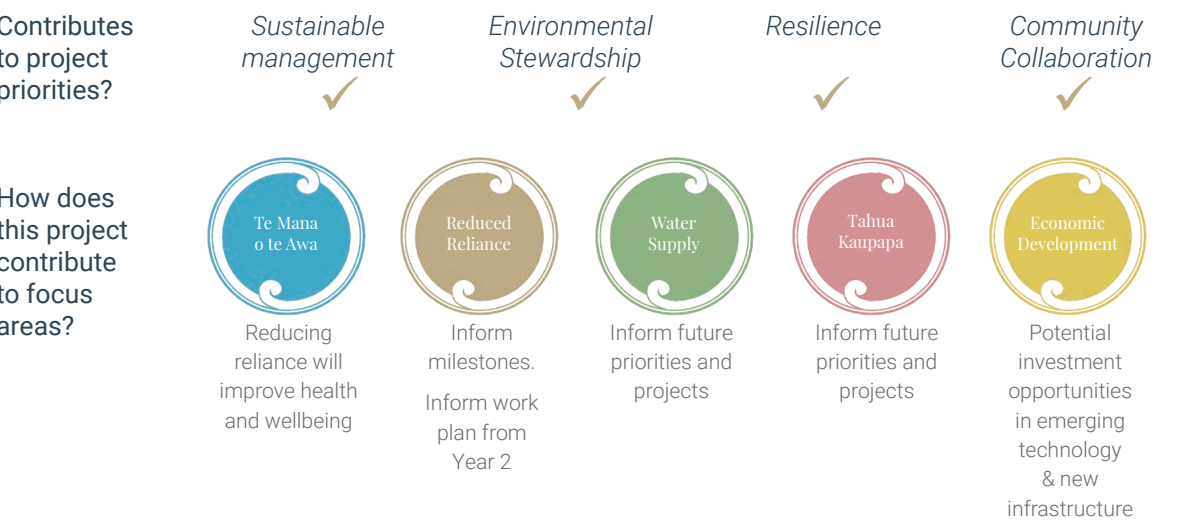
Contributes to project priorities?

Sustainable management ✓

Environmental Stewardship ✓

Resilience ✓

Community Collaboration ✓

How does this project contribute to focus areas?

Te Mana o te Awa

Reducing reliance will improve health and wellbeing

Reduced Reliance

Inform milestones.

Inform work plan from Year 2

Water Supply

Inform future priorities and projects

Tahua Kaupapa

Inform future priorities and projects

Economic Development

Potential investment opportunities in emerging technology & new infrastructure